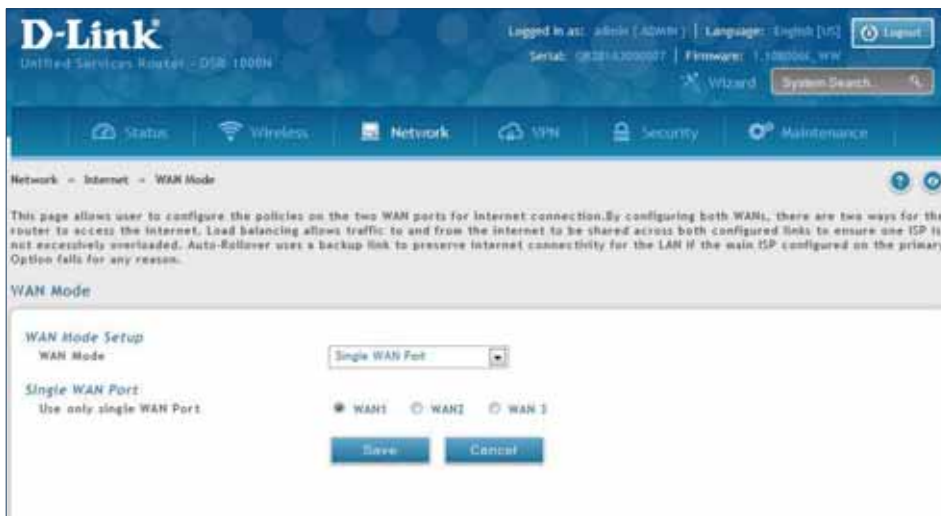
D-Link
Unified Services Router - DSR-1000N

Logged in as: admin ( ADMIN ) | Language: English [US] | Logout
Serial: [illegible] | Firmware: 1.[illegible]_WW
Wizard | System Search...

Status | Wireless | Network | VPN | Security | Maintenance

Network » Internet » WAN Mode

This page allows user to configure the policies on the two WAN ports for Internet connection.By configuring both WANs, there are two ways for the router to access the internet. Load balancing allows traffic to and from the internet to be shared across both configured links to ensure one ISP is not excessively overloaded. Auto-Rollover uses a backup link to preserve internet connectivity for the LAN if the main ISP configured on the primary Option fails for any reason.

WAN Mode

WAN Mode Setup
WAN Mode | Single WAN Port

Single WAN Port
Use only single WAN Port | WAN1 | WAN2 | WAN 3

Save | Cancel